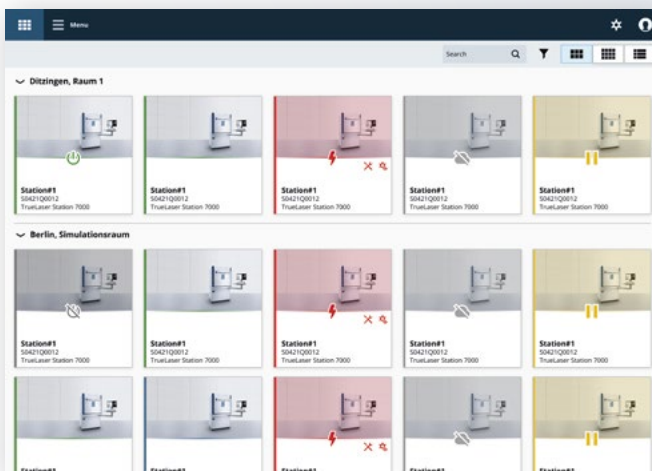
Menu

Search

Ditzingen, Raum 1

Station#1
S0421Q0012
TrueLaser Station 7000

Station#1
S0421Q0012
TrueLaser Station 7000

Station#1
S0421Q0012
TrueLaser Station 7000

Station#1
S0421Q0012
TrueLaser Station 7000

Station#1
S0421Q0012
TrueLaser Station 7000

Berlin, Simulationsraum

Station#1
S0421Q0012
TrueLaser Station 7000

Station#1
S0421Q0012
TrueLaser Station 7000

Station#1
S0421Q0012
TrueLaser Station 7000

Station#1
S0421Q0012
TrueLaser Station 7000

Station#1
S0421Q0012
TrueLaser Station 7000

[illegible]

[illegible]

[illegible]

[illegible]

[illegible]